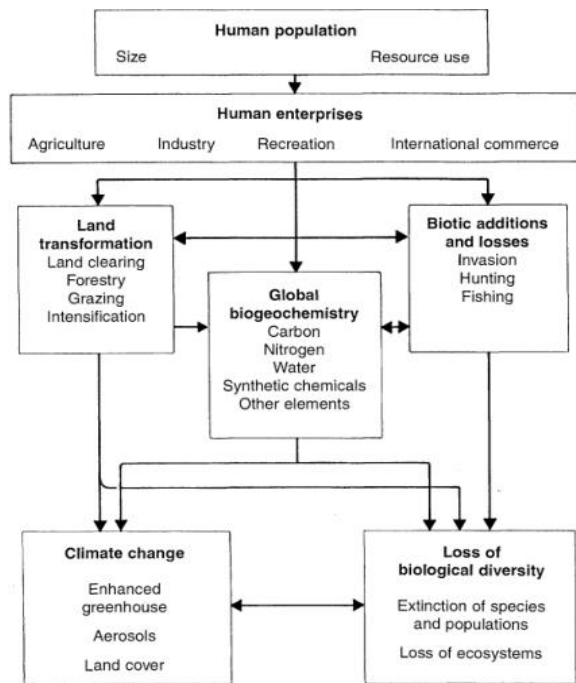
Human population
Size
Resource use

Human enterprises
Agriculture
Industry
Recreation
International commerce

Land transformation
Land clearing
Forestry
Grazing
Intensification

Global biogeochemistry
Carbon
Nitrogen
Water
Synthetic chemicals
Other elements

Biotic additions and losses
Invasion
Hunting
Fishing

Climate change
Enhanced greenhouse
Aerosols
Land cover

Loss of biological diversity
Extinction of species and populations
Loss of ecosystems